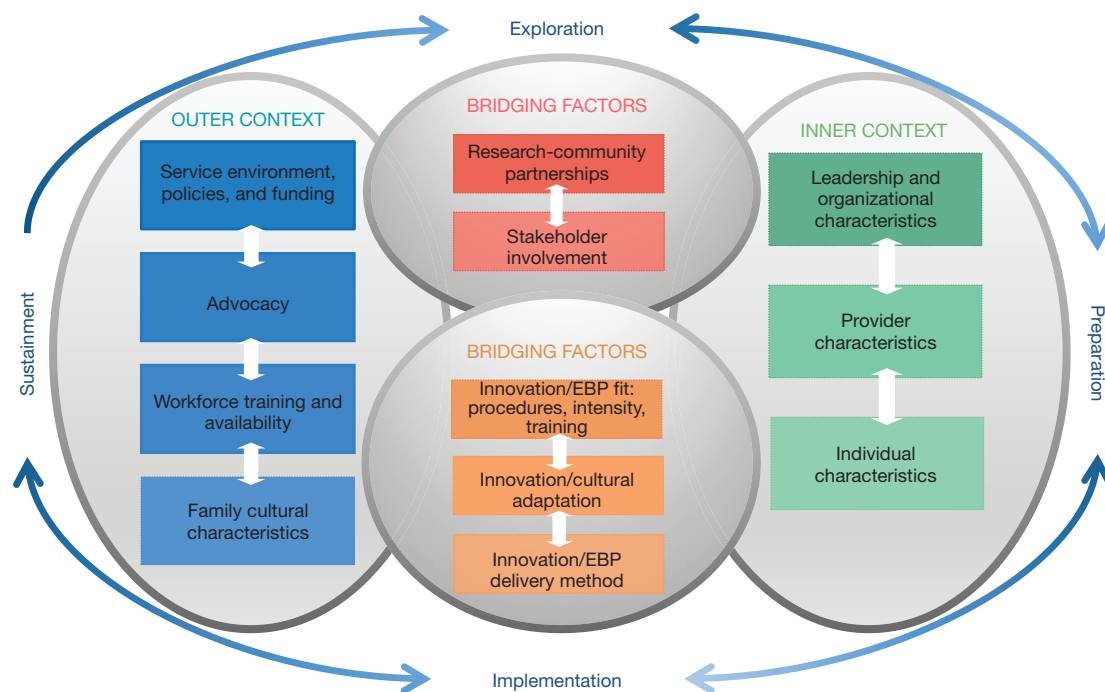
Exploration

OUTER CONTEXT

Service environment, policies, and funding

Advocacy

Workforce training and availability

Family cultural characteristics

BRIDGING FACTORS

Research-community partnerships

Stakeholder involvement

BRIDGING FACTORS

Innovation/EBP fit: procedures, intensity, training

Innovation/cultural adaptation

Innovation/EBP delivery method

INNER CONTEXT

Leadership and organizational characteristics

Provider characteristics

Individual characteristics

Sustainment

Preparation

Implementation